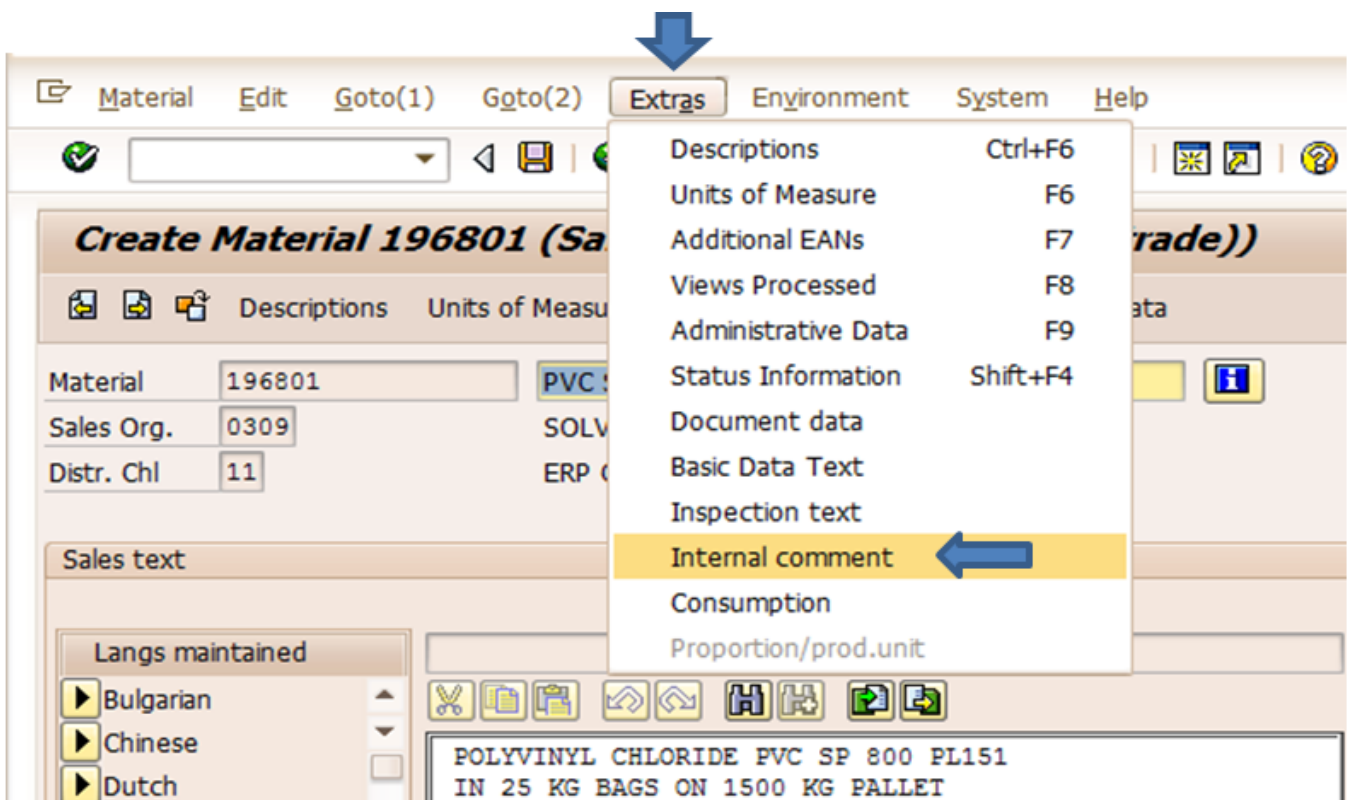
Material Edit Goto(1) Goto(2) Extras Environment System Help

Create Material 196801 (Sa rade))

Descriptions Units of Measu ata

Material 196801
Sales Org. 0309
Distr. Chl 11

PVC S
SOLV
ERP (

Descriptions Ctrl+F6
Units of Measure F6
Additional EANs F7
Views Processed F8
Administrative Data F9
Status Information Shift+F4
Document data
Basic Data Text
Inspection text
Internal comment
Consumption
Proportion/prod.unit

Sales text

Langs maintained
Bulgarian
Chinese
Dutch

POLYVINYL CHLORIDE PVC SP 800 PL151
IN 25 KG BAGS ON 1500 KG PALLET